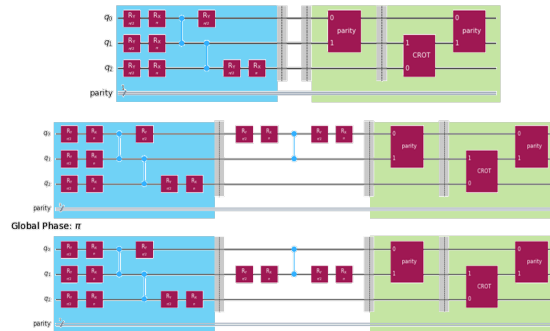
$q_0$
$q_1$
$q_2$
parity

$R_Y$
$R_X$
$R_Y$
$R_X$
$R_Y$
$R_X$
$R_Y$
$R_Y$
$R_X$

0
1
parity
1
0
CROT
0
1
parity

$q_0$
$q_1$
$q_2$
parity

$R_Y$ $R_X$ $R_Y$ $R_X$ $R_Y$ $R_X$ $R_Y$ $R_Y$ $R_X$ $R_Y$ $R_X$ $R_Y$ $R_X$

0
1
parity
1
0
CROT
0
1
parity

Global Phase: $\pi$

$q_0$
$q_1$
$q_2$
parity

$R_Y$ $R_X$ $R_Y$ $R_X$ $R_Y$ $R_X$ $R_Y$ $R_Y$ $R_X$ $R_Y$ $R_X$ $R_Y$ $R_X$

0
1
parity
1
0
CROT
0
1
parity